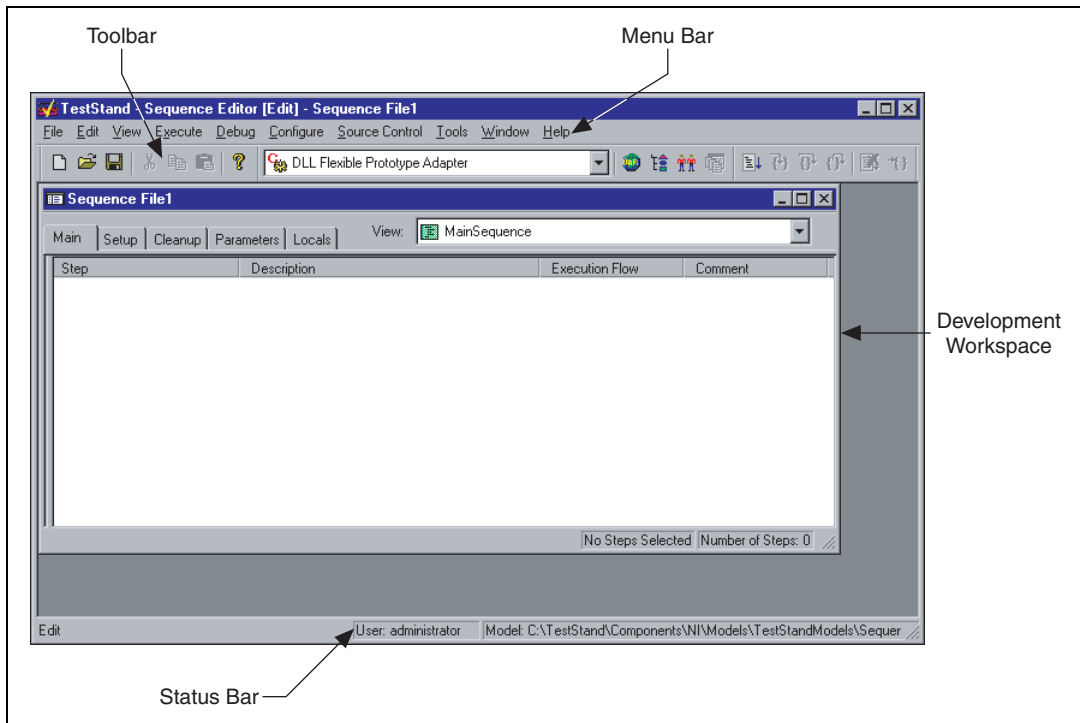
Toolbar

Menu Bar

TestStand - Sequence Editor [Edit] - Sequence File1

File Edit View Execute Debug Configure Source Control Tools Window Help

DLL Flexible Prototype Adapter

Sequence File1

Main Setup Cleanup Parameters Locals

View: MainSequence

| Step | Description | Execution Flow | Comment |
|---|---|---|---|

No Steps Selected Number of Steps: 0

Development Workspace

Edit User: administrator Model: C:\TestStand\Components\NI\Models\TestStandModels\Sequer

Status Bar